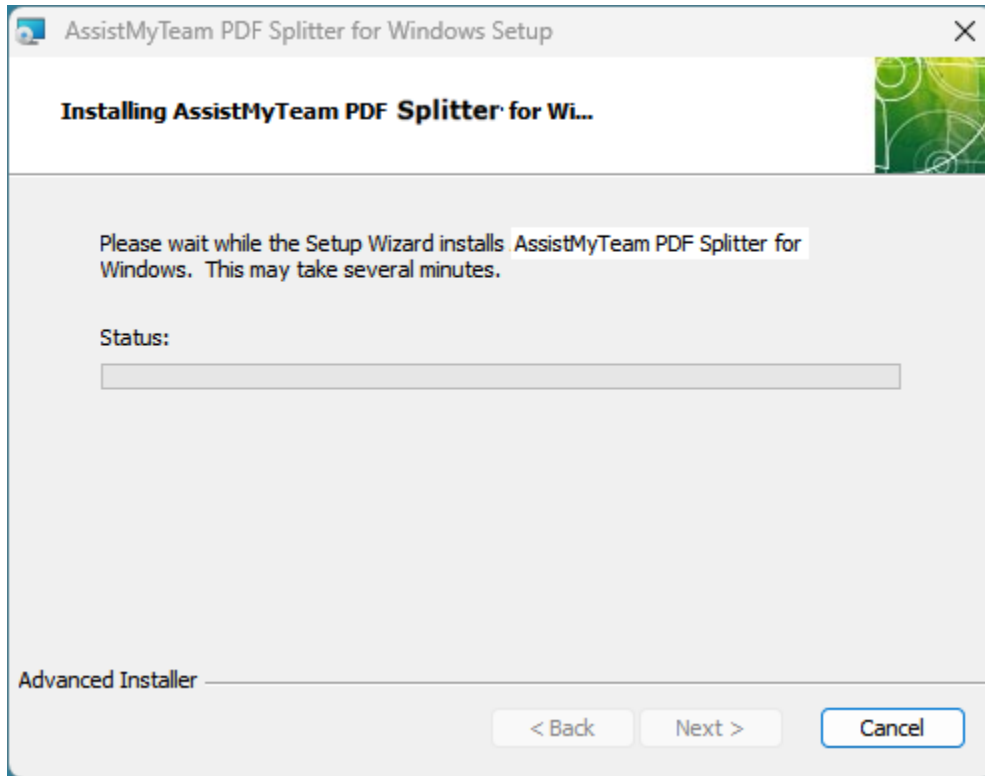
AssistMyTeam PDF Splitter for Windows Setup

Installing AssistMyTeam PDF Splitter for Wi...

Please wait while the Setup Wizard installs AssistMyTeam PDF Splitter for Windows. This may take several minutes.

Status:

Advanced Installer

< Back
Next >
Cancel